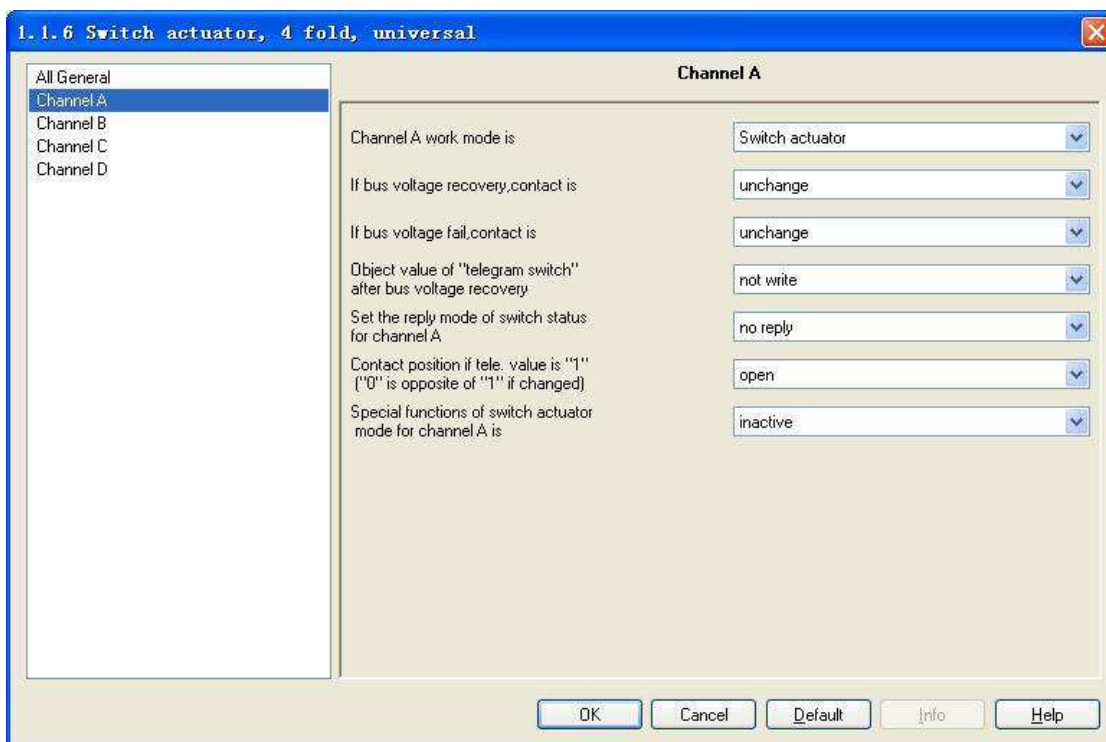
1.1.6 Switch actuator, 4 fold, universal

All General
Channel A
Channel B
Channel C
Channel D

Channel A

| | |
|---|---|
| Channel A work mode is | Switch actuator |
| If bus voltage recovery,contact is | unchange |
| If bus voltage fail,contact is | unchange |
| Object value of "telegram switch" after bus voltage recovery | not write |
| Set the reply mode of switch status for channel A | no reply |
| Contact position if tele. value is "1" ("0" is opposite of "1" if changed) | open |
| Special functions of switch actuator mode for channel A is | inactive |

OK Cancel Default Info Help